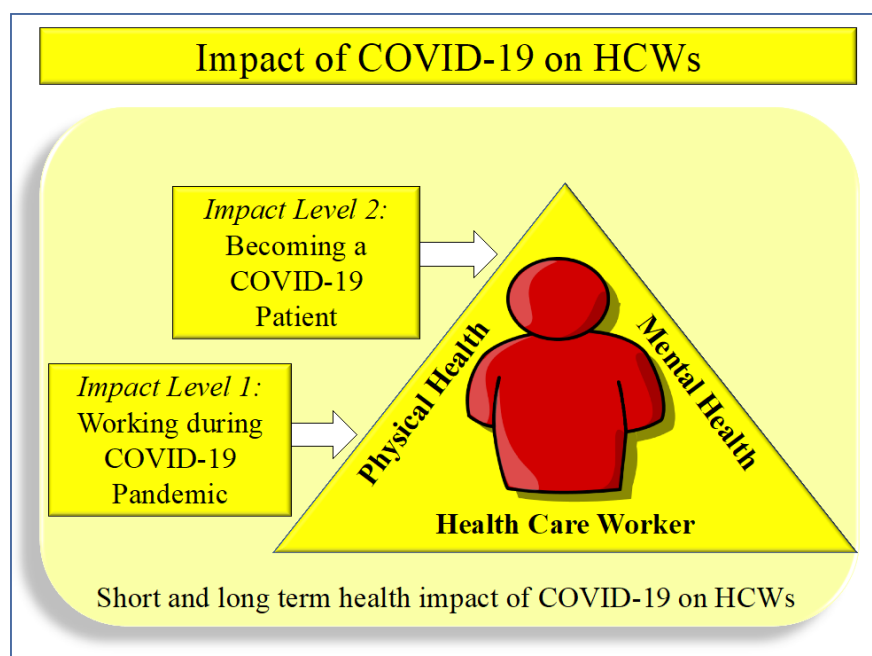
Impact of COVID-19 on HCWs

Impact Level 2: Becoming a COVID-19 Patient

Impact Level 1: Working during COVID-19 Pandemic

Physical Health

Mental Health

Health Care Worker

Short and long term health impact of COVID-19 on HCWs